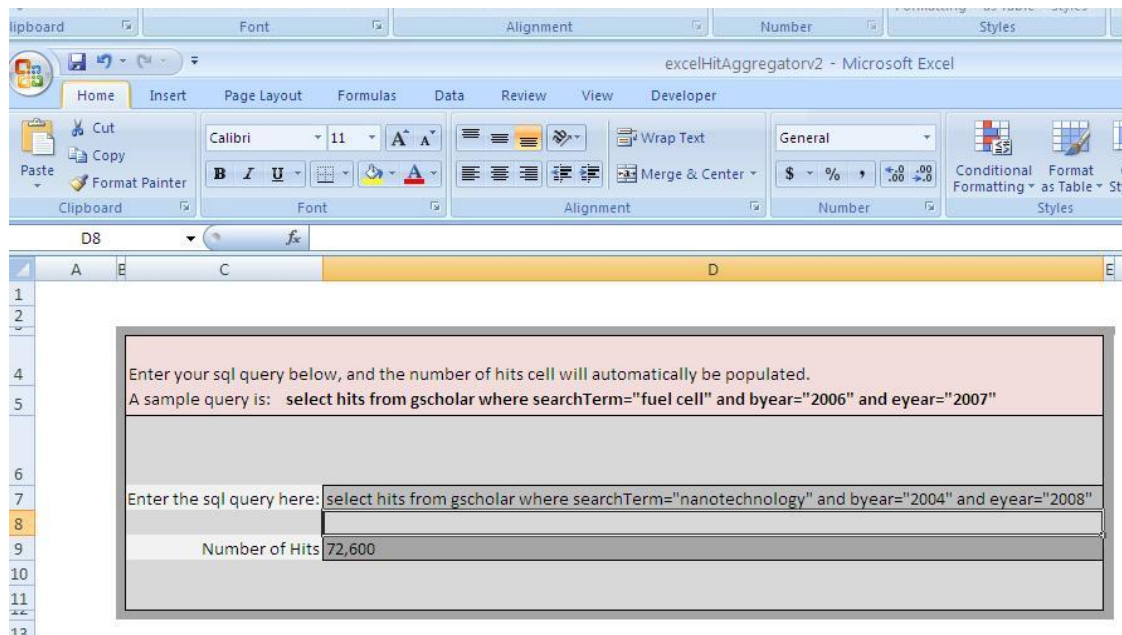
lipboard Font Alignment Number Styles

excelHitAggregatorv2 - Microsoft Excel

Home Insert Page Layout Formulas Data Review View Developer

Cut
Copy
Paste
Format Painter
Clipboard

Calibri 11 A A
B I U A
Font

Wrap Text
Merge & Center
Alignment

General
$ % ,
Number

Conditional Formatting
Format as Table
Styles

D8 $f_x$

A B C D E

1
2
4 Enter your sql query below, and the number of hits cell will automatically be populated.
5 A sample query is: **select hits from gscholar where searchTerm="fuel cell" and byear="2006" and eyear="2007"**
6
7 Enter the sql query here: select hits from gscholar where searchTerm="nanotechnology" and byear="2004" and eyear="2008"
8
9 Number of Hits 72,600
10
11
13